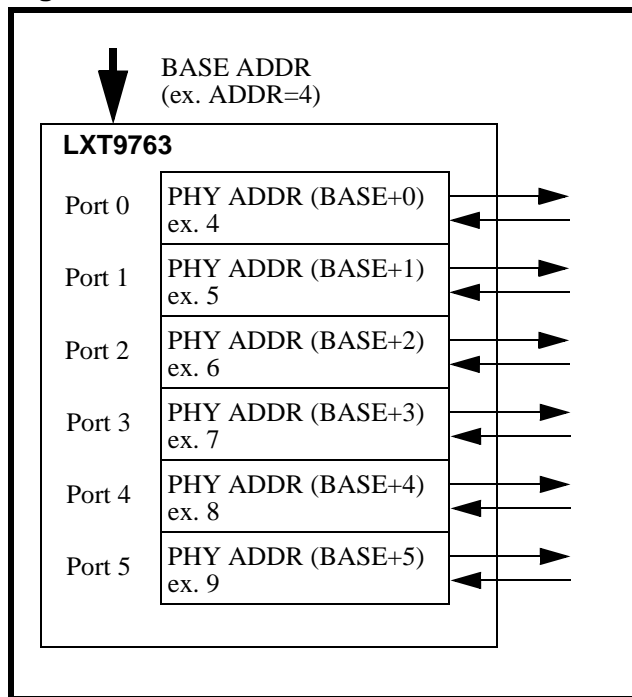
BASE ADDR
(ex. ADDR=4)

LXT9763

Port 0
PHY ADDR (BASE+0)
ex. 4

Port 1
PHY ADDR (BASE+1)
ex. 5

Port 2
PHY ADDR (BASE+2)
ex. 6

Port 3
PHY ADDR (BASE+3)
ex. 7

Port 4
PHY ADDR (BASE+4)
ex. 8

Port 5
PHY ADDR (BASE+5)
ex. 9